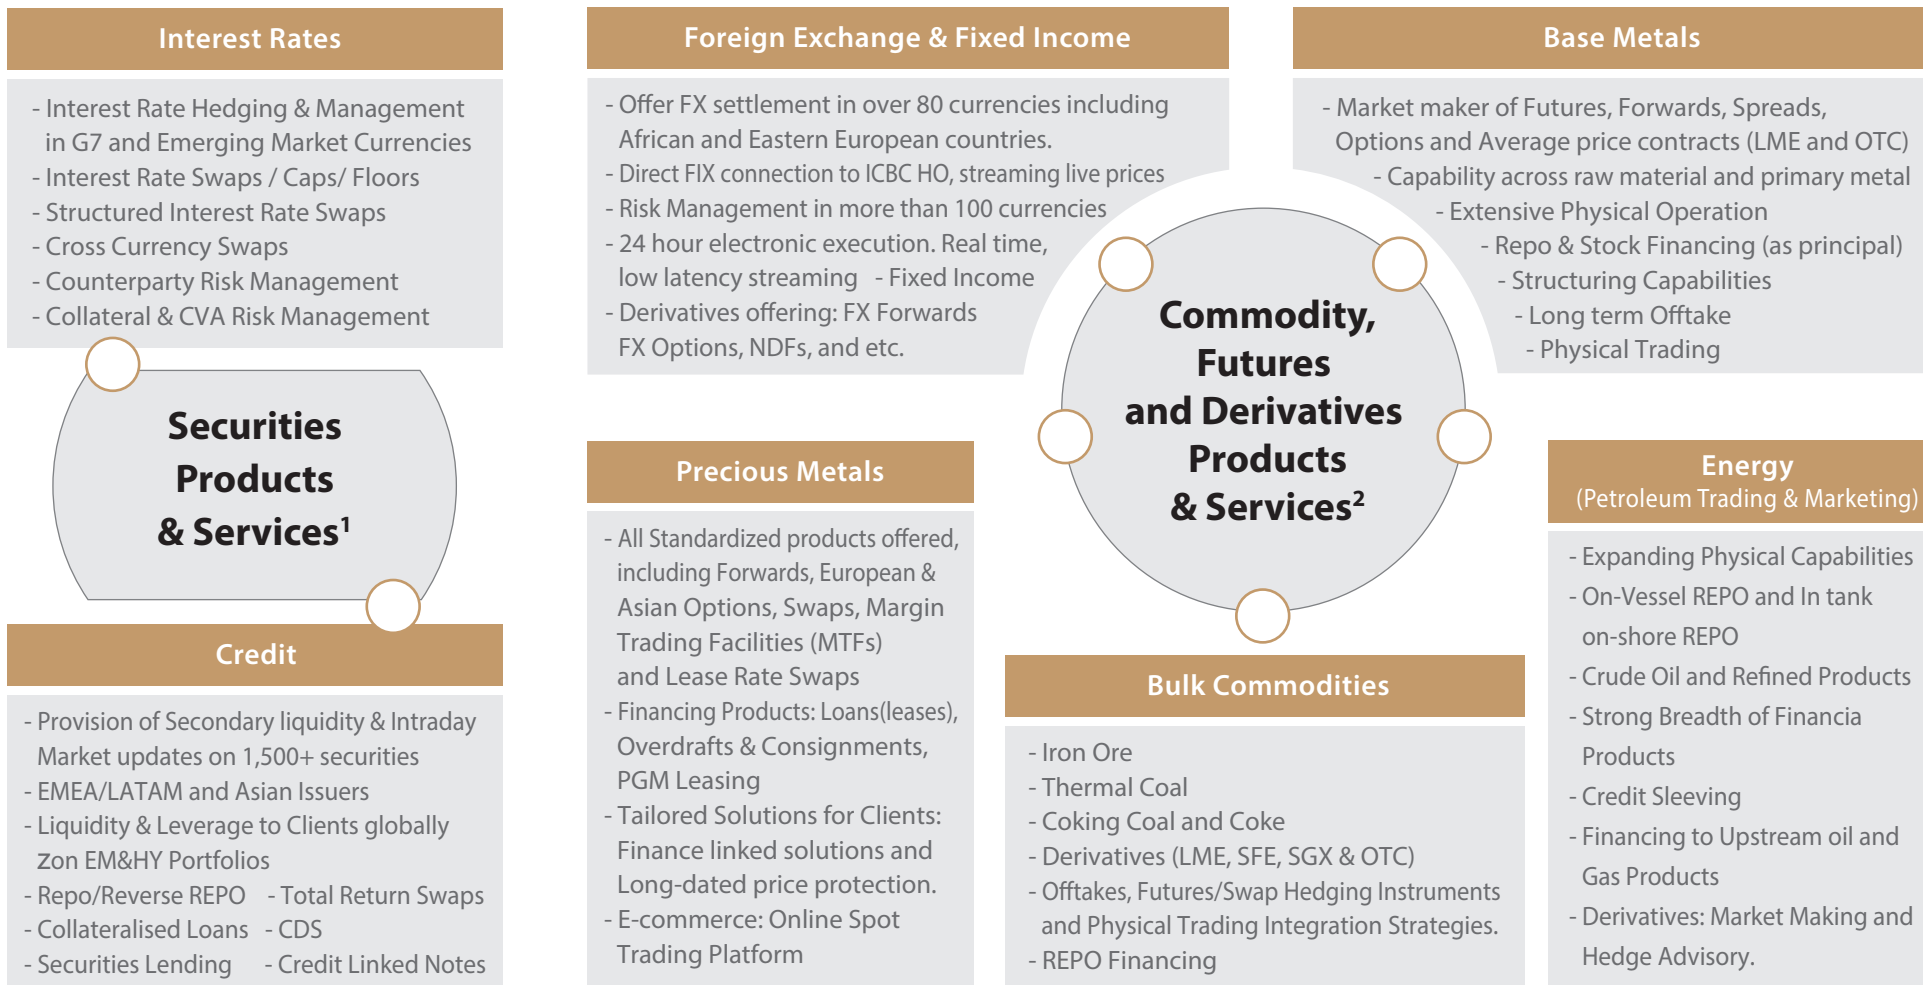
Interest Rates

- Interest Rate Hedging & Management in G7 and Emerging Market Currencies
- Interest Rate Swaps / Caps/ Floors
- Structured Interest Rate Swaps
- Cross Currency Swaps
- Counterparty Risk Management
- Collateral & CVA Risk Management

Securities Products & Services$^1$

Credit

- Provision of Secondary liquidity & Intraday Market updates on 1,500+ securities
- EMEA/LATAM and Asian Issuers
- Liquidity & Leverage to Clients globally Zon EM&HY Portfolios
- Repo/Reverse REPO - Total Return Swaps
- Collateralised Loans - CDS
- Securities Lending - Credit Linked Notes

Foreign Exchange & Fixed Income

- Offer FX settlement in over 80 currencies including African and Eastern European countries.
- Direct FIX connection to ICBC HO, streaming live prices
- Risk Management in more than 100 currencies
- 24 hour electronic execution. Real time, low latency streaming - Fixed Income
- Derivatives offering: FX Forwards FX Options, NDFs, and etc.

Precious Metals

- All Standardized products offered, including Forwards, European & Asian Options, Swaps, Margin Trading Facilities (MTFs) and Lease Rate Swaps
- Financing Products: Loans(leases), Overdrafts & Consignments, PGM Leasing
- Tailored Solutions for Clients: Finance linked solutions and Long-dated price protection.
- E-commerce: Online Spot Trading Platform

Commodity, Futures and Derivatives Products & Services$^2$

Bulk Commodities

- Iron Ore
- Thermal Coal
- Coking Coal and Coke
- Derivatives (LME, SFE, SGX & OTC)
- Offtakes, Futures/Swap Hedging Instruments and Physical Trading Integration Strategies.
- REPO Financing

Base Metals

- Market maker of Futures, Forwards, Spreads, Options and Average price contracts (LME and OTC)
- Capability across raw material and primary metal
- Extensive Physical Operation
- Repo & Stock Financing (as principal)
- Structuring Capabilities
- Long term Offtake
- Physical Trading

Energy
(Petroleum Trading & Marketing)

- Expanding Physical Capabilities
- On-Vessel REPO and In tank on-shore REPO
- Crude Oil and Refined Products
- Strong Breadth of Financia Products
- Credit Sleeving
- Financing to Upstream oil and Gas Products
- Derivatives: Market Making and Hedge Advisory.